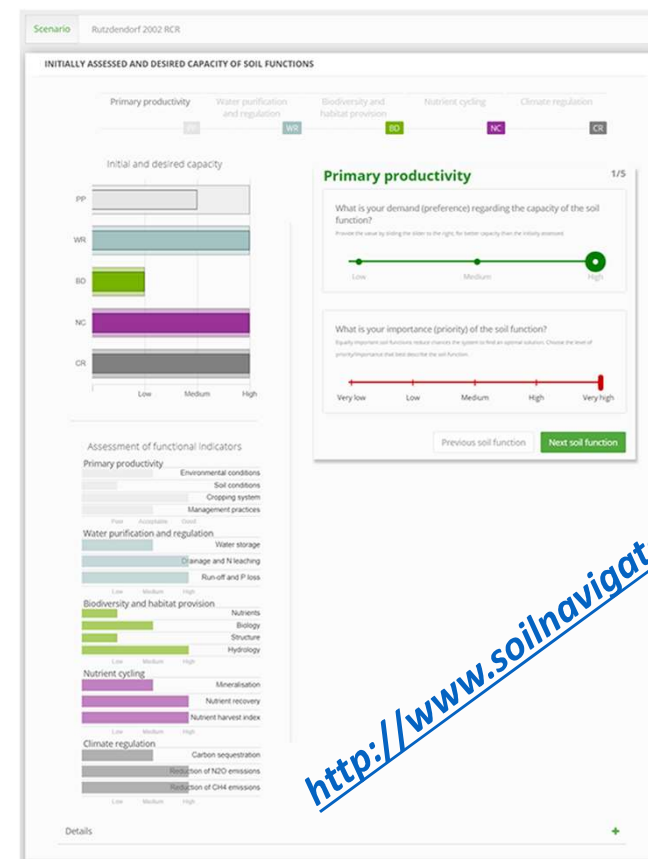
Scenario Rutzdendorf 2002 RCR

INITIALLY ASSESSED AND DESIRED CAPACITY OF SOIL FUNCTIONS

Primary productivity Water purification and regulation Biodiversity and habitat provision Nutrient cycling Climate regulation

PP WR BD NC CR

Initial and desired capacity

PP
WR
BD
NC
CR

Low Medium High

Primary productivity 1/5

What is your demand (preference) regarding the capacity of the soil function?

Provide the value by sliding the slider to the right for better capacity than the initially assessed.

Low Medium High

What is your importance (priority) of the soil function?

Equally important soil functions reduce chances the system to find an optimal solution. Choose the level of priority/importance that best describe the soil function.

Very low Low Medium High Very high

Previous soil function Next soil function

Assessment of functional indicators

Primary productivity
Environmental conditions
Soil conditions
Cropping system
Management practices
Poor Acceptable Good

Water purification and regulation
Water storage
Drainage and N leaching
Run-off and P loss
Low Medium High

Biodiversity and habitat provision
Nutrients
Biology
Structure
Hydrology
Low Medium High

Nutrient cycling
Mineralisation
Nutrient recovery
Nutrient harvest index
Low Medium High

Climate regulation
Carbon sequestration
Reduction of N2O emissions
Reduction of CH4 emissions
Low Medium High

Details +

http://www.soilnavigat